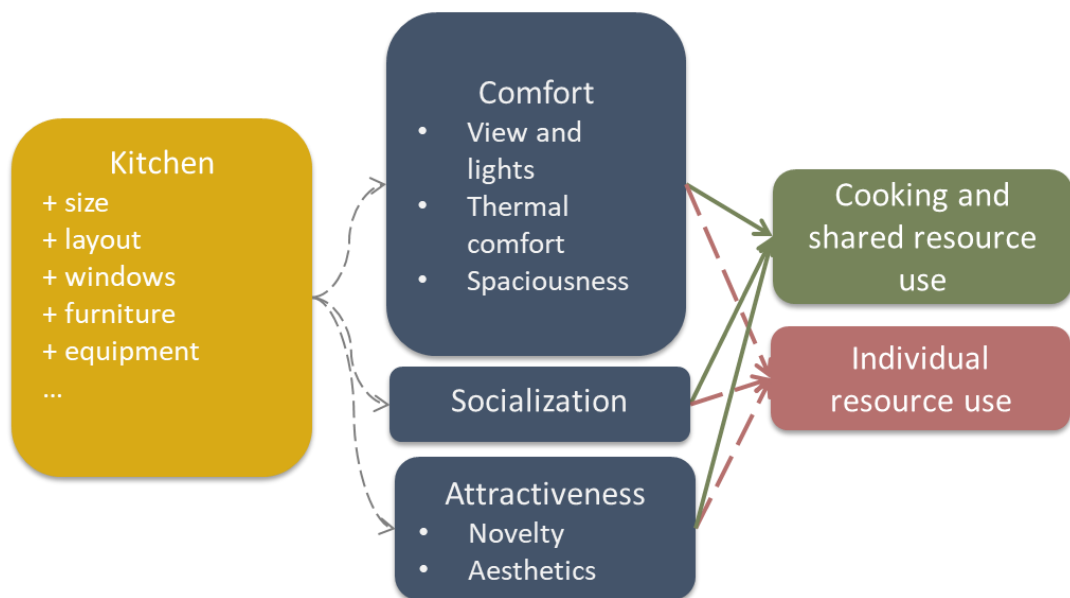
Kitchen
+ size
+ layout
+ windows
+ furniture
+ equipment
...

Comfort
• View and lights
• Thermal comfort
• Spaciousness

Socialization

Attractiveness
• Novelty
• Aesthetics

Cooking and shared resource use

Individual resource use